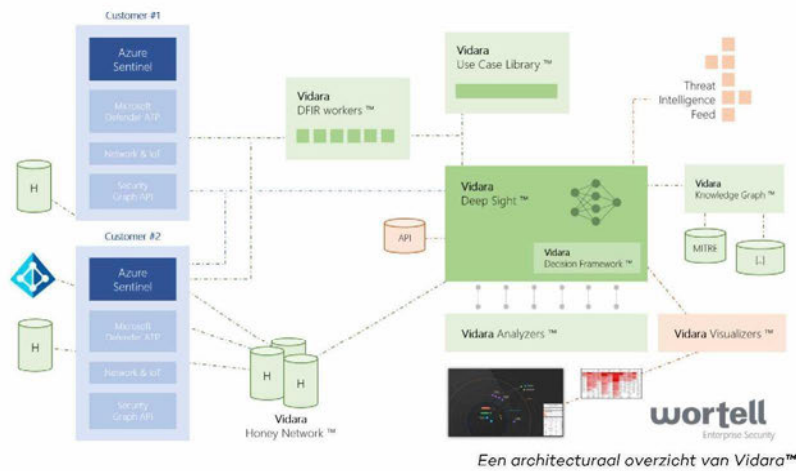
Customer #1

Azure Sentinel

Microsoft Defender ATP

Network & IoT

Security Graph API

H

Customer #2

Azure Sentinel

Microsoft Defender ATP

Network & IoT

Security Graph API

H

Vidara DFIR workers ™

Vidara Use Case Library ™

Threat Intelligence Feed

Vidara Deep Sight ™

Vidara Knowledge Graph ™

API

Vidara Decision Framework ™

MITRE

[...]

H

H

H

Vidara Honey Network ™

Vidara Analyzers ™

Vidara Visualizers ™

wortell
Enterprise Security

Een architectuaal overzicht van Vidara™